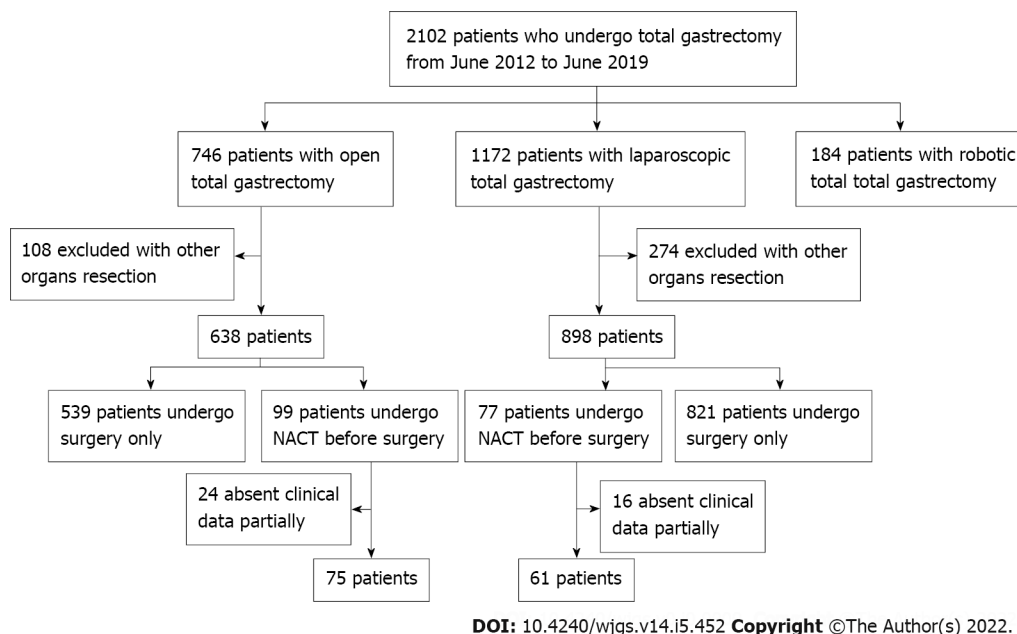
2102 patients who undergo total gastrectomy from June 2012 to June 2019

746 patients with open total gastrectomy

1172 patients with laparoscopic total gastrectomy

184 patients with robotic total total gastrectomy

108 excluded with other organs resection

274 excluded with other organs resection

638 patients

898 patients

539 patients undergo surgery only

99 patients undergo NACT before surgery

77 patients undergo NACT before surgery

821 patients undergo surgery only

24 absent clinical data partially

16 absent clinical data partially

75 patients

61 patients

DOI: 10.4240/wjgs.v14.i5.452 Copyright ©The Author(s) 2022.